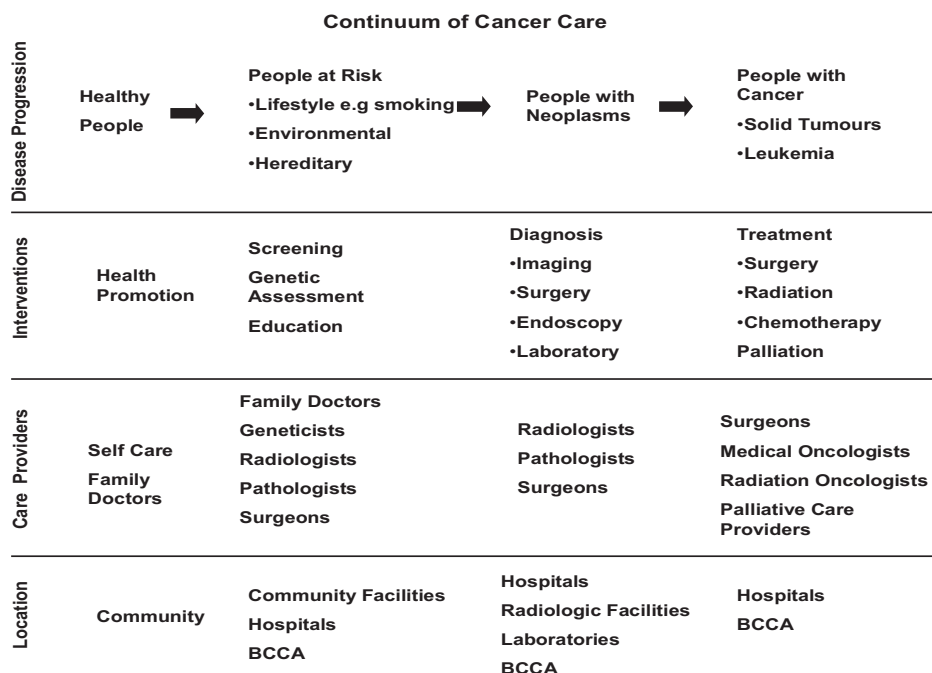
Continuum of Cancer Care

| | | | | |
|---|---|---|---|---|
| Disease Progression | Healthy People | People at Risk •Lifestyle e.g smoking •Environmental •Hereditary | People with Neoplasms | People with Cancer •Solid Tumours •Leukemia |
| Interventions | Health Promotion | Screening Genetic Assessment Education | Diagnosis •Imaging •Surgery •Endoscopy •Laboratory | Treatment •Surgery •Radiation •Chemotherapy Palliation |
| Care Providers | Self Care Family Doctors | Family Doctors Geneticists Radiologists Pathologists Surgeons | Radiologists Pathologists Surgeons | Surgeons Medical Oncologists Radiation Oncologists Palliative Care Providers |
| Location | Community | Community Facilities Hospitals BCCA | Hospitals Radiologic Facilities Laboratories BCCA | Hospitals BCCA |